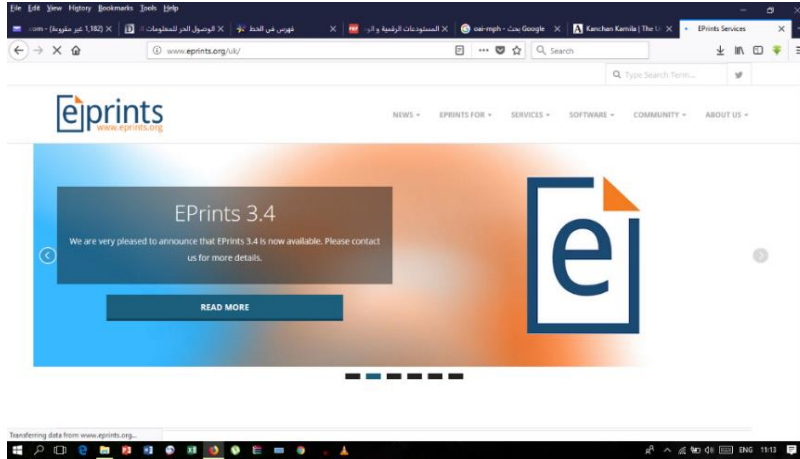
File Edit View History Bookmarks Tools Help

com - (1,162 غير مقروءة) | الوصول الحر للمعلومات | فهرس فى الخط | المستودعات الرقمية و الو | oai-mph - بحث Google | Kanchan Kamila | The U | EPrints Services

www.eprints.org/uk/

Search

Type Search Term...

eprints
www.eprints.org

NEWS ▾ EPRINTS FOR ▾ SERVICES ▾ SOFTWARE ▾ COMMUNITY ▾ ABOUT US ▾

EPrints 3.4

We are very pleased to announce that EPrints 3.4 is now available. Please contact us for more details.

READ MORE

e

Transferring data from www.eprints.org...

ENG 11:13